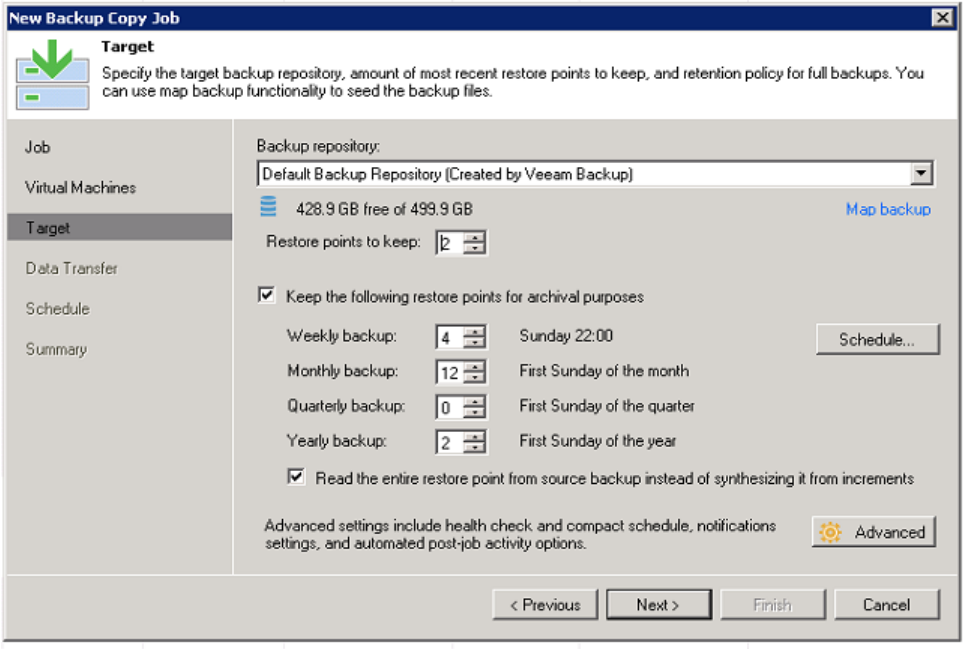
New Backup Copy Job

Target

Specify the target backup repository, amount of most recent restore points to keep, and retention policy for full backups. You can use map backup functionality to seed the backup files.

Job

Virtual Machines

Target

Data Transfer

Schedule

Summary

Backup repository:

Default Backup Repository (Created by Veeam Backup)

428.9 GB free of 499.9 GB

Map backup

Restore points to keep: 2

Keep the following restore points for archival purposes

Weekly backup: 4 Sunday 22:00

Schedule...

Monthly backup: 12 First Sunday of the month

Quarterly backup: 0 First Sunday of the quarter

Yearly backup: 2 First Sunday of the year

Read the entire restore point from source backup instead of synthesizing it from increments

Advanced settings include health check and compact schedule, notifications settings, and automated post-job activity options.

Advanced

< Previous

Next >

Finish

Cancel